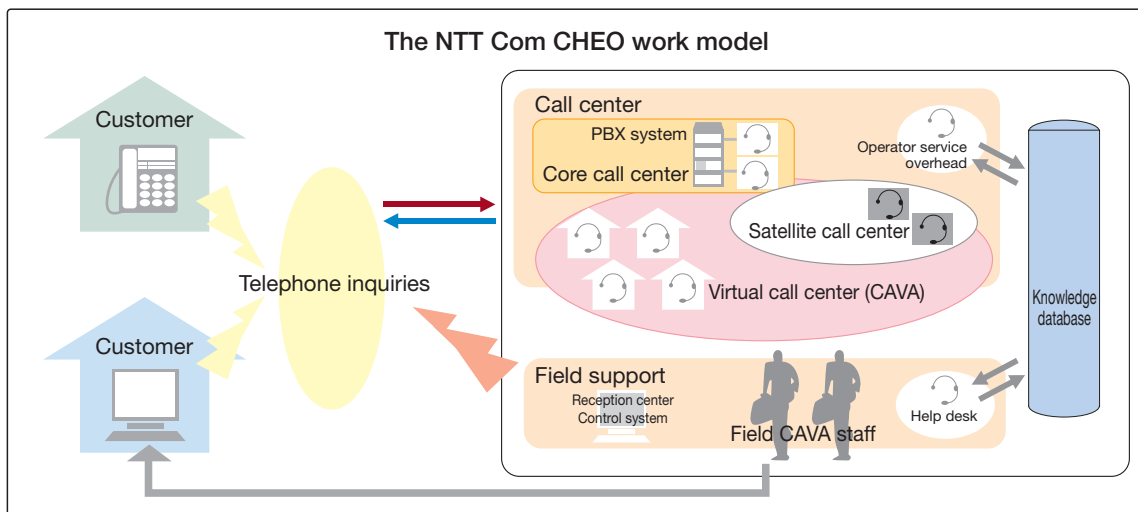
The NTT Com CHEO work model

Customer

Customer

Telephone inquiries

Call center

PBX system

Core call center

Operator service overhead

Satellite call center

Virtual call center (CAVA)

Knowledge database

Field support

Reception center
Control system

Field CAVA staff

Help desk